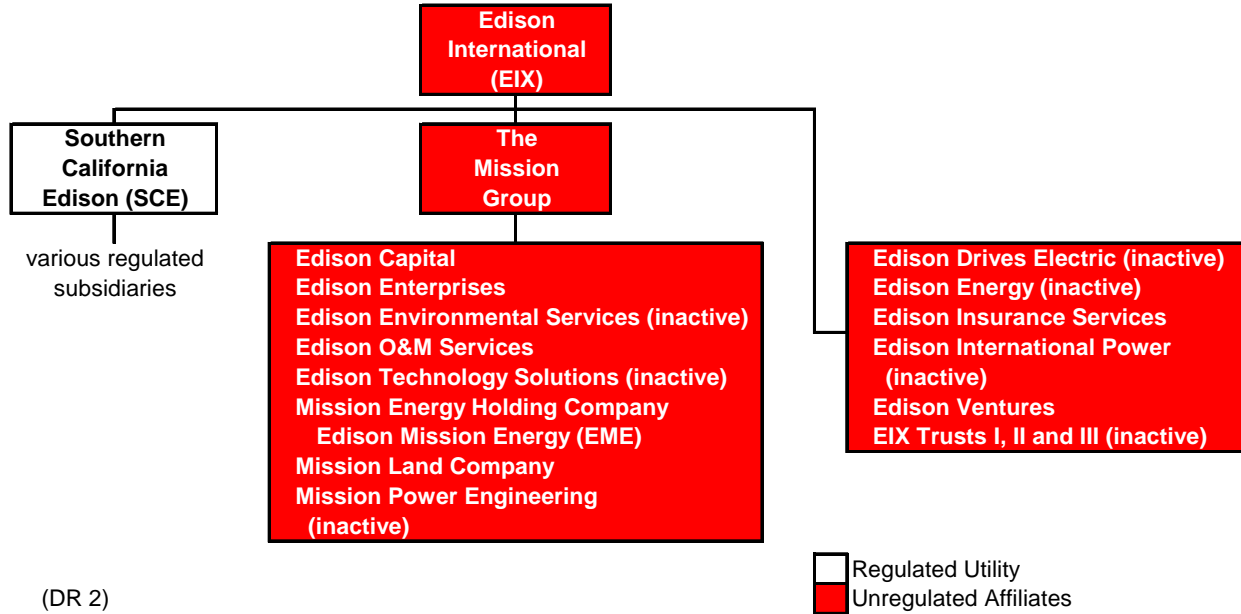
Edison International (EIX)

Southern California Edison (SCE)

various regulated subsidiaries

The Mission Group

Edison Capital
Edison Enterprises
Edison Environmental Services (inactive)
Edison O&M Services
Edison Technology Solutions (inactive)
Mission Energy Holding Company
Edison Mission Energy (EME)
Mission Land Company
Mission Power Engineering (inactive)

Edison Drives Electric (inactive)
Edison Energy (inactive)
Edison Insurance Services
Edison International Power (inactive)
Edison Ventures
EIX Trusts I, II and III (inactive)

(DR 2)

Regulated Utility
Unregulated Affiliates